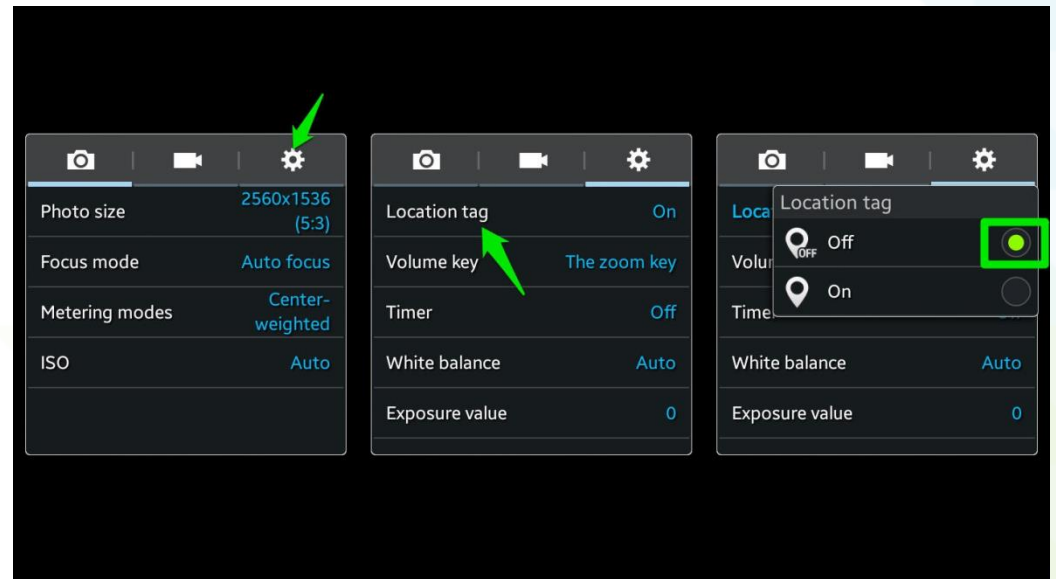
Photo size 2560x1536 (5:3)
Focus mode Auto focus
Metering modes Center-weighted
ISO Auto

Location tag On
Volume key The zoom key
Timer Off
White balance Auto
Exposure value 0

Loca
Volu
Time
White balance Auto
Exposure value 0

Location tag
OFF Off
On